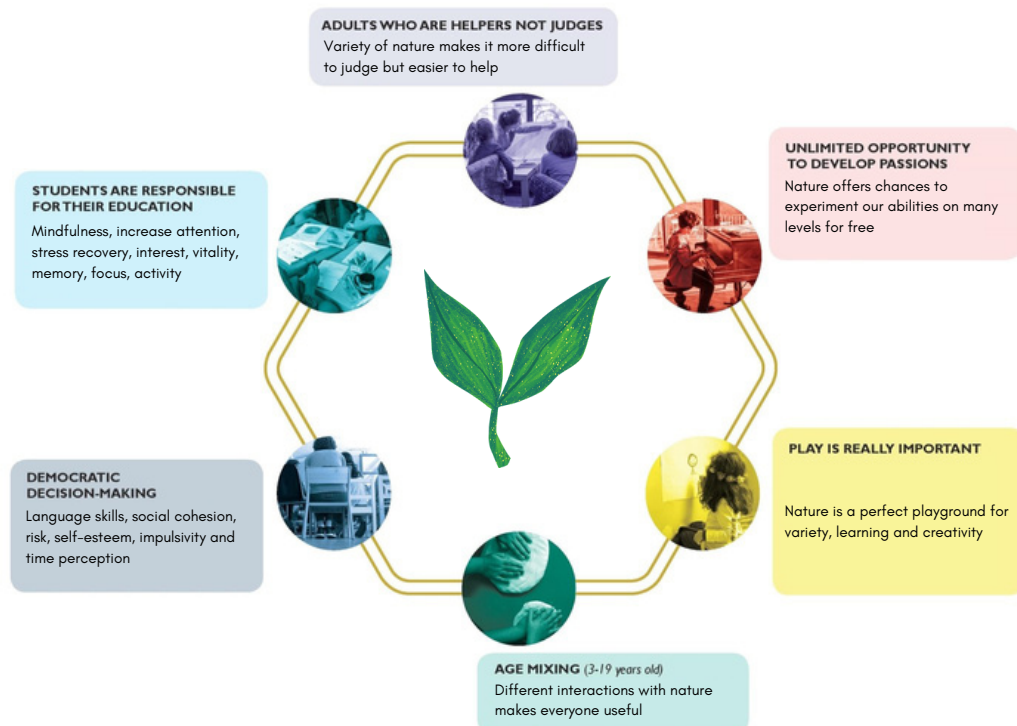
ADULTS WHO ARE HELPERS NOT JUDGES
Variety of nature makes it more difficult to judge but easier to help

UNLIMITED OPPORTUNITY TO DEVELOP PASSIONS
Nature offers chances to experiment our abilities on many levels for free

STUDENTS ARE RESPONSIBLE FOR THEIR EDUCATION
Mindfulness, increase attention, stress recovery, interest, vitality, memory, focus, activity

PLAY IS REALLY IMPORTANT
Nature is a perfect playground for variety, learning and creativity

DEMOCRATIC DECISION-MAKING
Language skills, social cohesion, risk, self-esteem, impulsivity and time perception

AGE MIXING (3-19 years old)
Different interactions with nature makes everyone useful